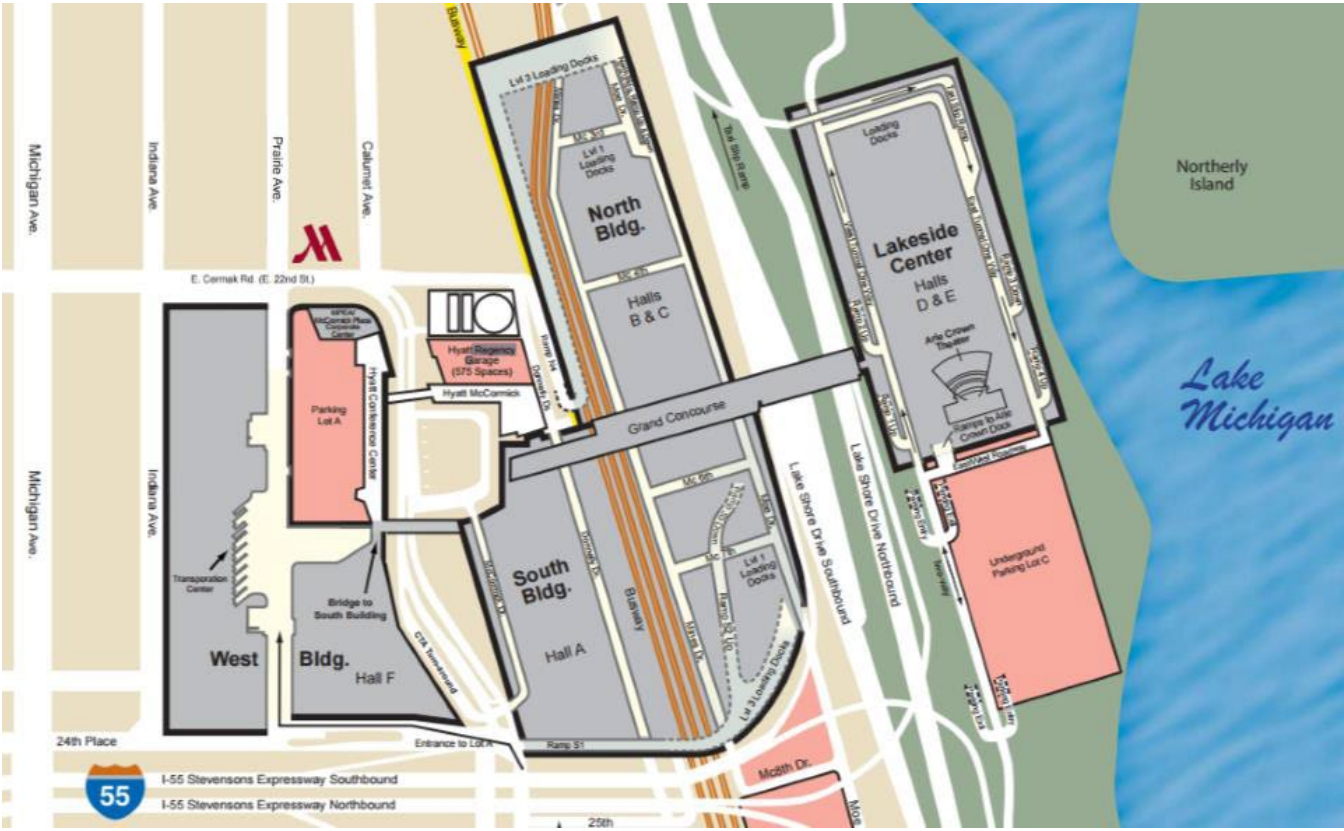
Busway
Lvl 3 Loading Docks
Lvl 1 Loading Docks
North Bldg.
Halls B & C
The Slip Ramp
Loading Docks
Lakeside Center
Halls D & E
Arie Crown Theater
Ramps to Arie Crown Dock
Northerly Island
Lake Michigan
Michigan Ave.
Indiana Ave.
Prairie Ave.
Calumet Ave.
E. Cermak Rd. (E. 22nd St.)
MPEA/ McCormick Place Corporate Center
Parking Lot A
Hyatt Conference Center
Hyatt Regency Garage (575 Spaces)
Hyatt McCormick
Grand Concourse
Lake Shore Drive Southbound
Lake Shore Drive Northbound
Underground Parking Lot C
Michigan Ave.
Indiana Ave.
Transportation Center
Bridge to South Building
West
Bldg.
Hall F
CTA Turnaround
South Bldg.
Hall A
Busway
Lvl 1 Loading Docks
Lvl 3 Loading Docks
24th Place
Entrance to Lot A
Ramp S1
I-55 Stevensons Expressway Southbound
I-55 Stevensons Expressway Northbound
55
Moe
25th
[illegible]